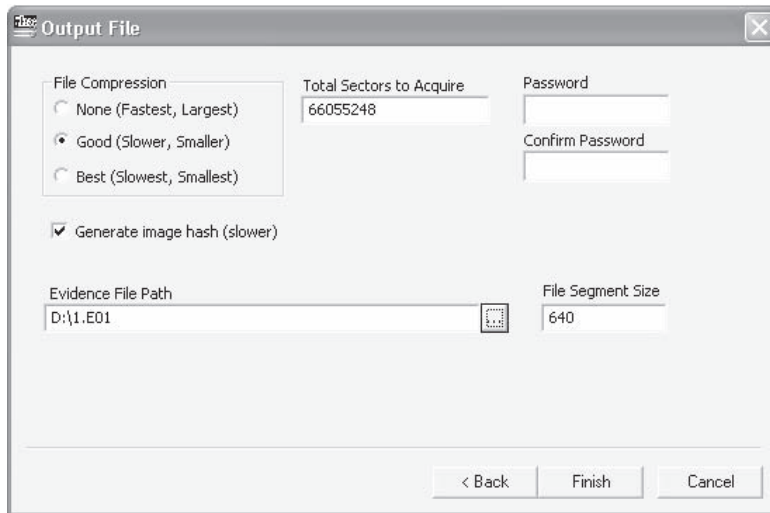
Output File

File Compression

None (Fastest, Largest)

Good (Slower, Smaller)

Best (Slowest, Smallest)

Total Sectors to Acquire

66055248

Password

Confirm Password

Generate image hash (slower)

Evidence File Path

D:\1.E01

File Segment Size

640

< Back

Finish

Cancel